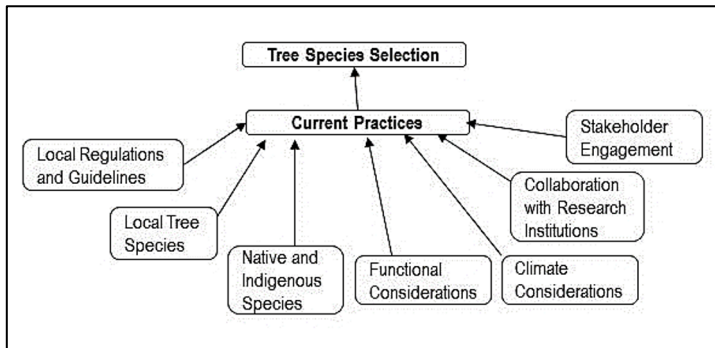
Tree Species Selection

Current Practices

Local Regulations and Guidelines

Stakeholder Engagement

Collaboration with Research Institutions

Local Tree Species

Native and Indigenous Species

Functional Considerations

Climate Considerations